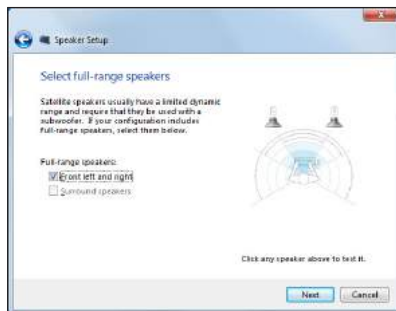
Speaker Setup

Select full-range speakers

Satellite speakers usually have a limited dynamic range and require that they be used with a subwoofer. If your configuration includes full-range speakers, select them below.

Full-range speakers:

Front left and right

Surround speakers

Click any speaker above to test it.

Next

Cancel